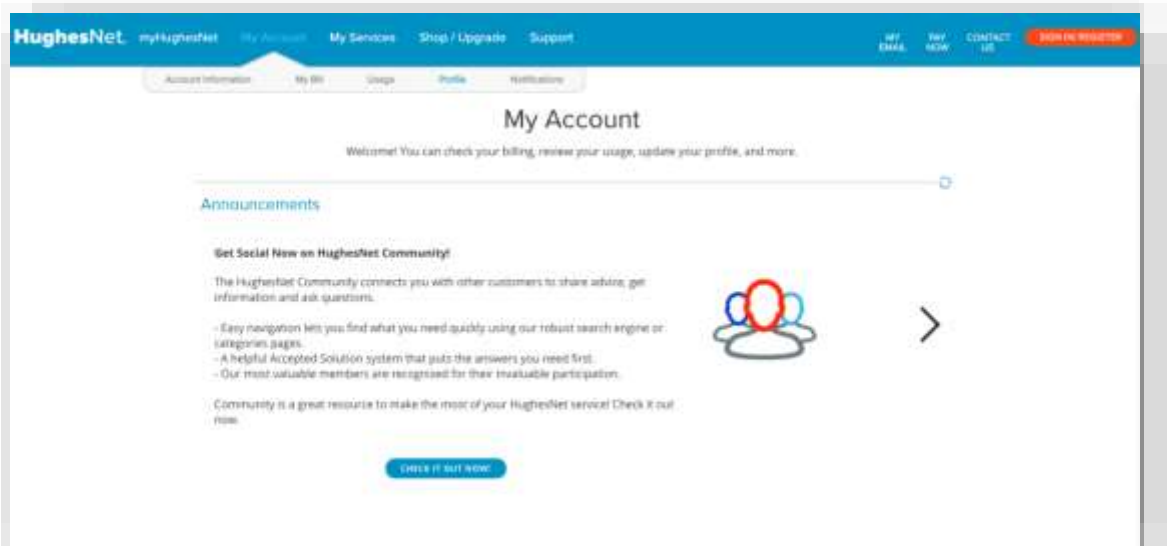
HughesNet. myHughesNet My Account My Services Shop / Upgrade Support

MY EMAIL PAY NOW CONTACT US SIGN IN/ REGISTER

Account Information My Bill Usage Profile Notifications

My Account

Welcome! You can check your billing, review your usage, update your profile, and more.

Announcements

Get Social Now on HughesNet Community!

The HughesNet Community connects you with other customers to share advice, get information and ask questions.

- Easy navigation lets you find what you need quickly using our robust search engine or categories pages.
- A helpful Accepted Solution system that puts the answers you need first.
- Our most valuable members are recognized for their invaluable participation.

Community is a great resource to make the most of your HughesNet service! Check it out now.

CHECK IT OUT NOW!